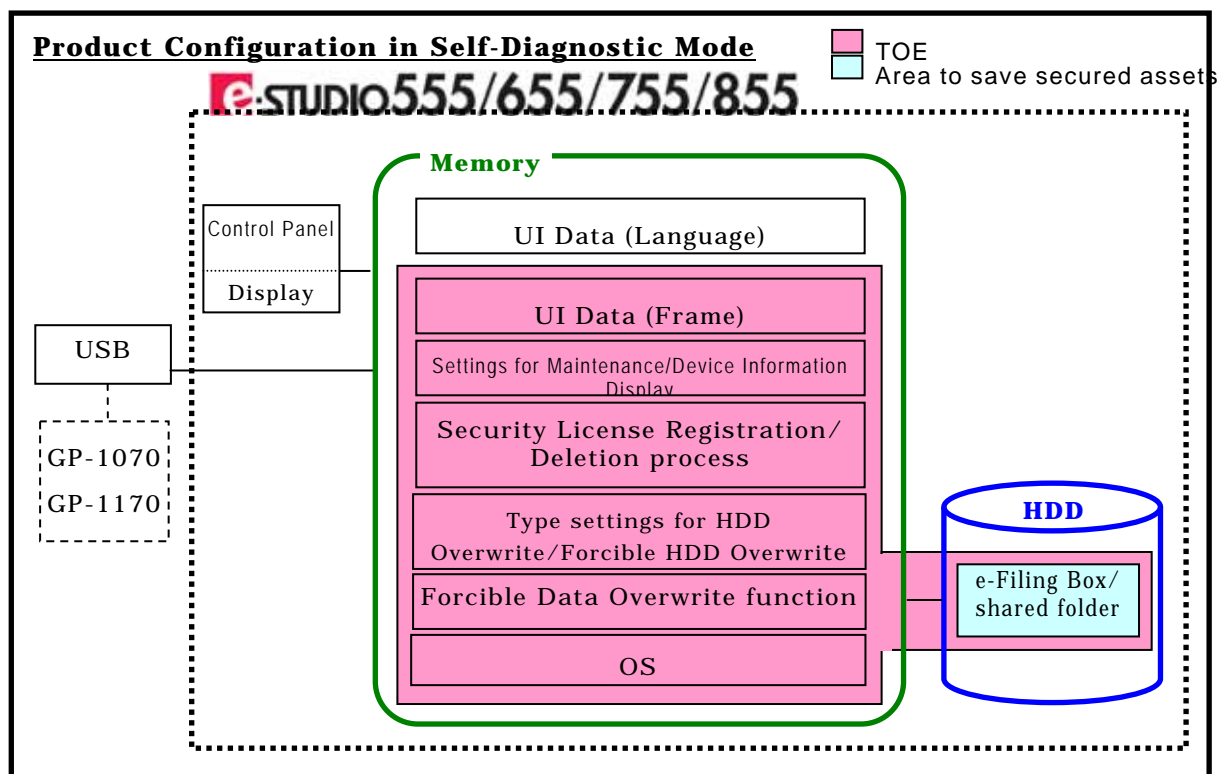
Product Configuration in Self-Diagnostic Mode

TOE
Area to save secured assets

e-STUDIO555/655/755/855

Memory

Control Panel
Display

USB

GP-1070
GP-1170

UI Data (Language)

UI Data (Frame)

Settings for Maintenance/Device Information Display

Security License Registration/ Deletion process

Type settings for HDD Overwrite/Forcible HDD Overwrite

Forcible Data Overwrite function

OS

HDD

e-Filing Box/ shared folder